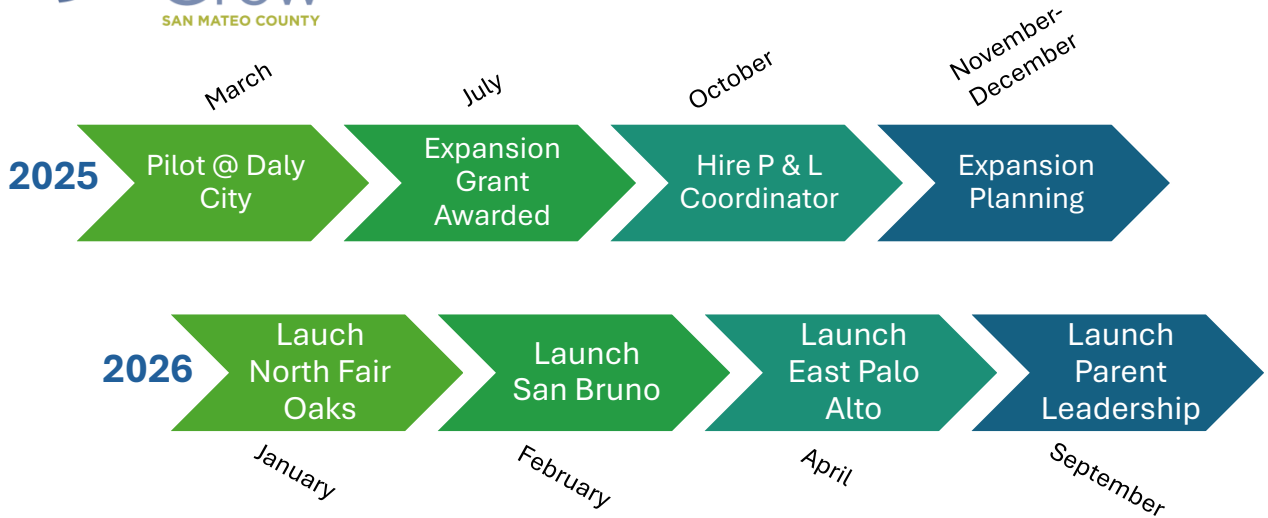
SAN MATEO COUNTY

March
July
October
November-December

2025

Pilot @ Daly City

Expansion Grant Awarded

Hire P & L Coordinator

Expansion Planning

2026

Lauch North Fair Oaks

Launch San Bruno

Launch East Palo Alto

Launch Parent Leadership

January
February
April
September